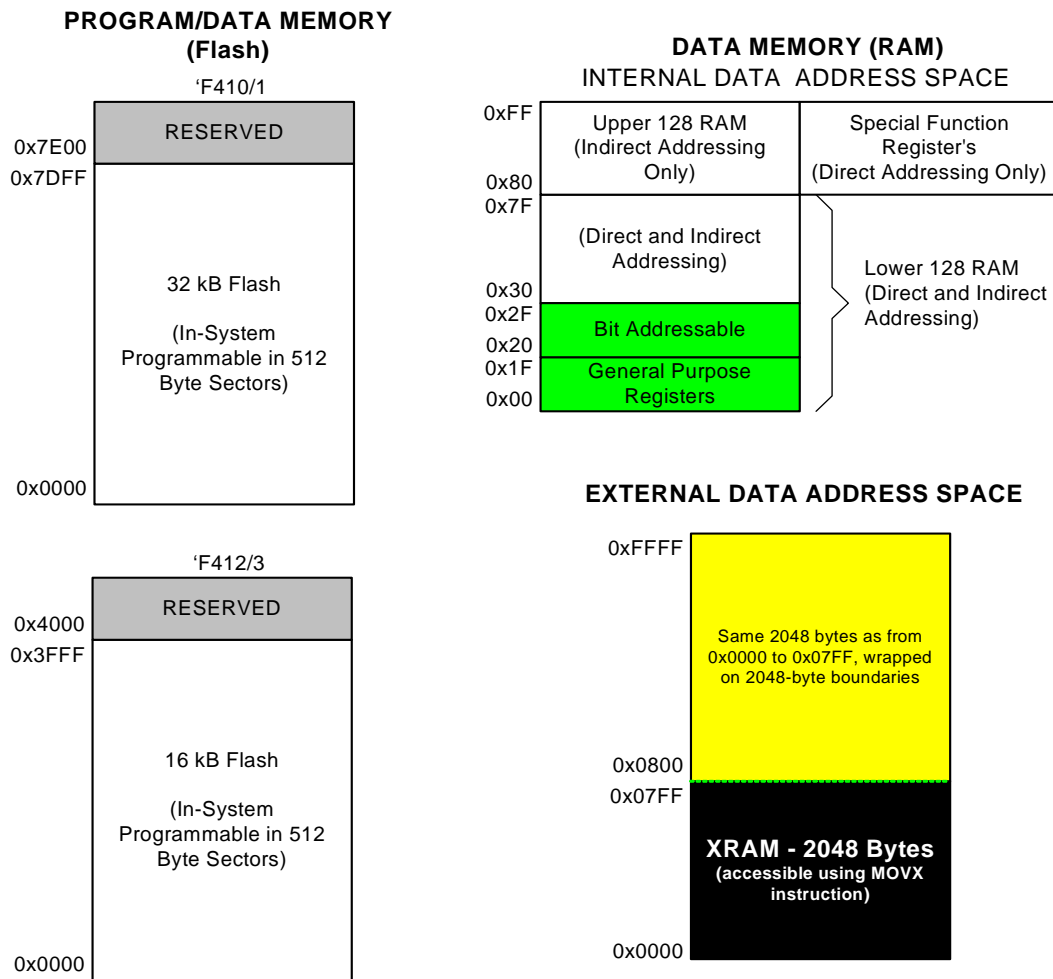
PROGRAM/DATA MEMORY (Flash)

'F410/1

0x7E00

RESERVED

0x7DFF

32 kB Flash

(In-System Programmable in 512 Byte Sectors)

0x0000

'F412/3

0x4000

RESERVED

0x3FFF

16 kB Flash

(In-System Programmable in 512 Byte Sectors)

0x0000

DATA MEMORY (RAM)

INTERNAL DATA ADDRESS SPACE

0xFF

Upper 128 RAM (Indirect Addressing Only)

Special Function Register's (Direct Addressing Only)

0x80

0x7F

(Direct and Indirect Addressing)

Lower 128 RAM (Direct and Indirect Addressing)

0x30

0x2F

Bit Addressable

0x20

0x1F

General Purpose Registers

0x00

EXTERNAL DATA ADDRESS SPACE

0xFFFF

Same 2048 bytes as from 0x0000 to 0x07FF, wrapped on 2048-byte boundaries

0x0800

0x07FF

XRAM - 2048 Bytes

(accessible using MOVX instruction)

0x0000